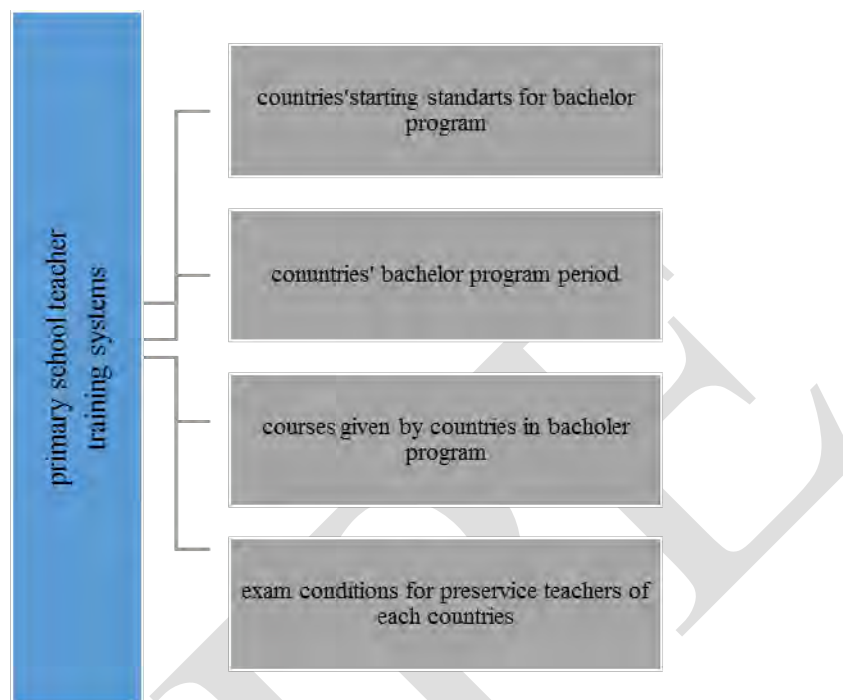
primary school teacher training systems

countries'starting standarts for bachelor program

conuntries' bachelor program period

courses given by countries in bacholer program

exam conditions for preservice teachers of each countries